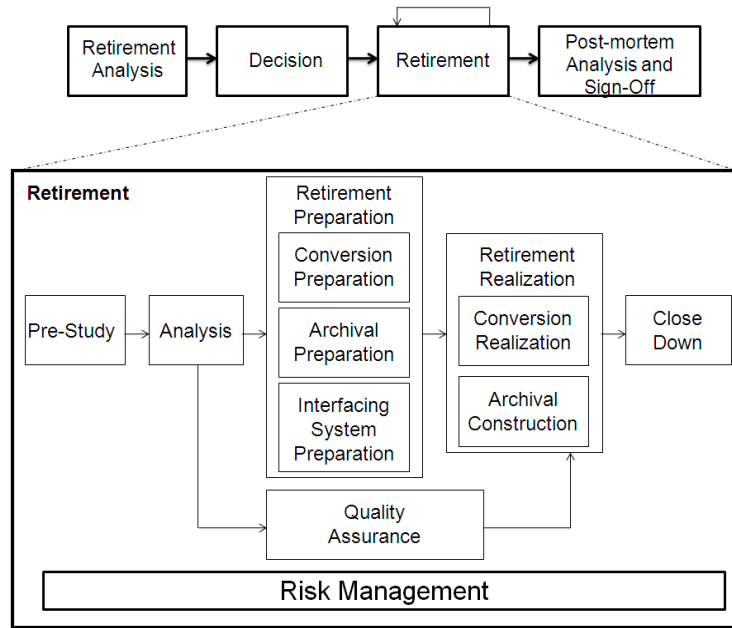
Retirement Analysis

Decision

Retirement

Post-mortem Analysis and Sign-Off

Retirement

Pre-Study

Analysis

Retirement Preparation

Conversion Preparation

Archival Preparation

Interfacing System Preparation

Retirement Realization

Conversion Realization

Archival Construction

Close Down

Quality Assurance

Risk Management